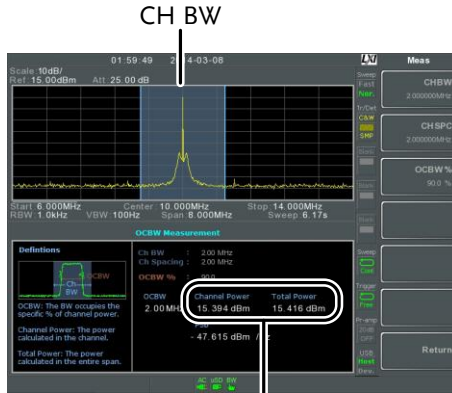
CH BW

01:59:49 2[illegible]4-03-08

Meas

Scale:10dB/
Ref:15.00dBm Att:25.00 dB

Sweep
Fast
Nor.

Tr/Det
CLW
SMP

CHBW
2.000000MHz

CH SPC
2.000000MHz

OCBW %
90.0 %

Start 6.000MHz Center 10.000MHz Stop 14.000MHz
RBW:1.0kHz VBW:100Hz Span 8.000MHz Sweep 6.17s

OCBW Measurement

Defintions

Ch BW

OCBW

OCBW: The BW occupies the specific % of channel power.

Channel Power: The power calculated in the channel.

Total Power: The power calculated in the entire span.

Ch BW : 2.00 MHz
Ch Spacing : 2.00 MHz
OCBW % : 90.0

OCBW
2.00 MHz

Channel Power
15.394 dBm

Total Power
15.416 dBm

PSD
- 47.615 dBm / Hz

Sweep
Cont

Trigger
Free

Pr-amp
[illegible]
OFF

USB
Host
Dev.

Return

AC USB BW